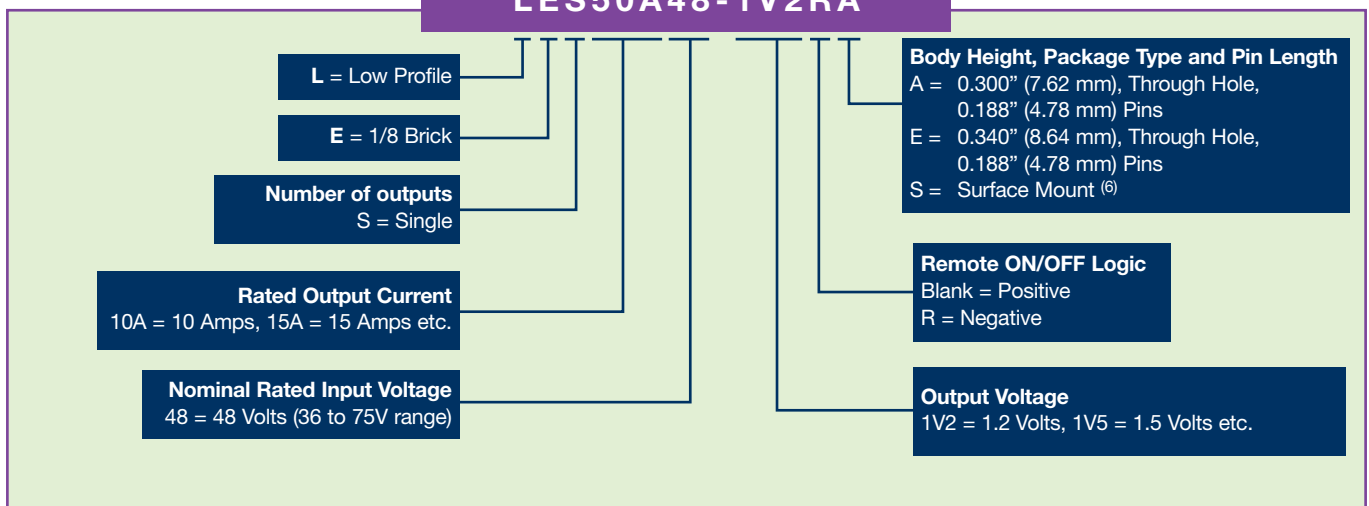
LES50A48-1V2RA

L = Low Profile

E = 1/8 Brick

Number of outputs
S = Single

Rated Output Current
10A = 10 Amps, 15A = 15 Amps etc.

Nominal Rated Input Voltage
48 = 48 Volts (36 to 75V range)

Body Height, Package Type and Pin Length
A = 0.300” (7.62 mm), Through Hole, 0.188” (4.78 mm) Pins
E = 0.340” (8.64 mm), Through Hole, 0.188” (4.78 mm) Pins
S = Surface Mount $^{(6)}$

Remote ON/OFF Logic
Blank = Positive
R = Negative

Output Voltage
1V2 = 1.2 Volts, 1V5 = 1.5 Volts etc.